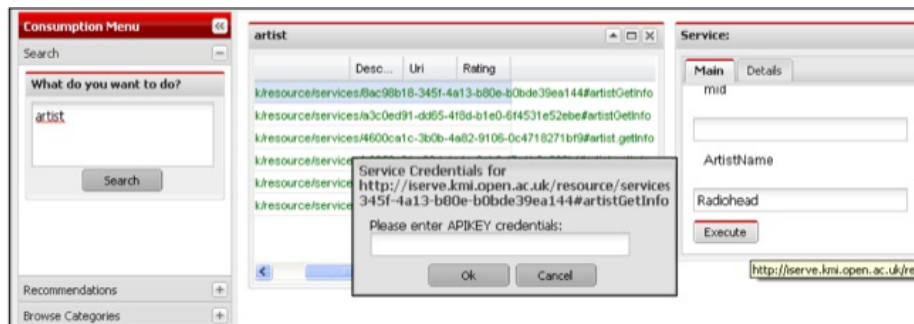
Consumption Menu

Search

What do you want to do?

artist

Search

Recommendations

Browse Categories

artist

Desc... | Uri | Rating

k/resource/services/8ac98b18-345f-4a13-b80e-b0bde39ea144#artistGetInfo

k/resource/services/a3c0ed91-dd65-4f8d-b1e0-6f4531e52ebe#artistGetInfo

k/resource/services/4600ca1c-3b0b-4a82-9106-0c4718271bf9#artist.getinfo

k/resource/service

k/resource/service

k/resource/service

Service Credentials for http://iserve.kmi.open.ac.uk/resource/services 345f-4a13-b80e-b0bde39ea144#artistGetInfo

Please enter APIKEY credentials:

Ok

Cancel

Service:

Main

Details

mid

ArtistName

Radiohead

Execute

http://iserve.kmi.open.ac.uk/re